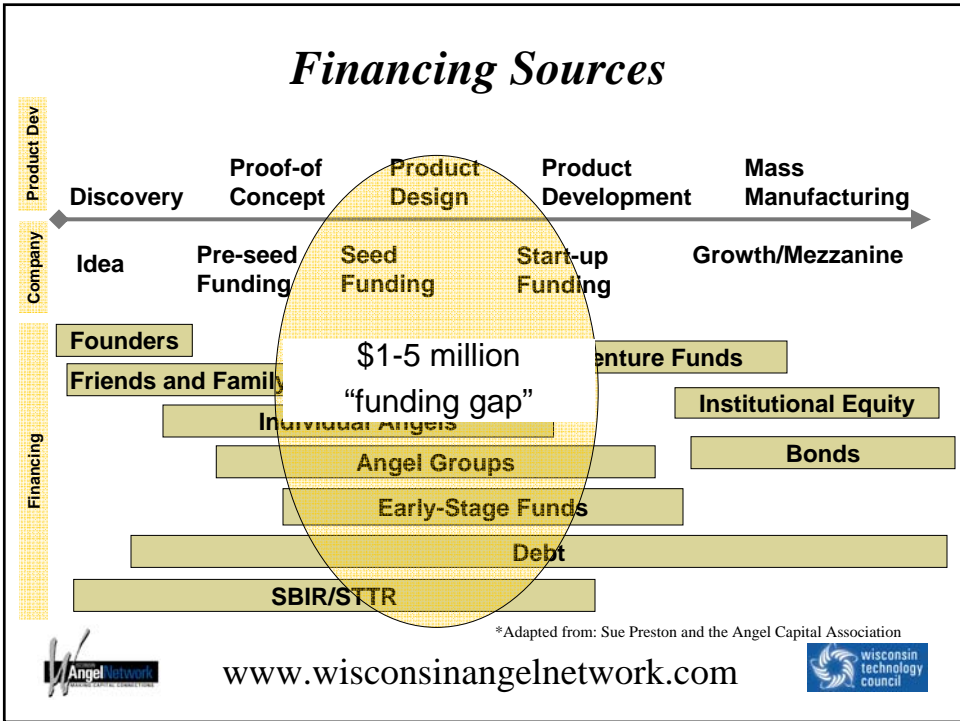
Financing Sources

Product Dev

Discovery

Proof-of Concept

Product Design

Product Development

Mass Manufacturing

Company

Idea

Pre-seed Funding

Seed Funding

Start-up Funding

Growth/Mezzanine

Financing

Founders

Friends and Family

$1-5 million "funding gap"

Venture Funds

Institutional Equity

Individual Angels

Bonds

Angel Groups

Early-Stage Funds

Debt

SBIR/STTR

*Adapted from: Sue Preston and the Angel Capital Association

Angel Network

www.wisconsinangelnetwork.com

wisconsin technology council